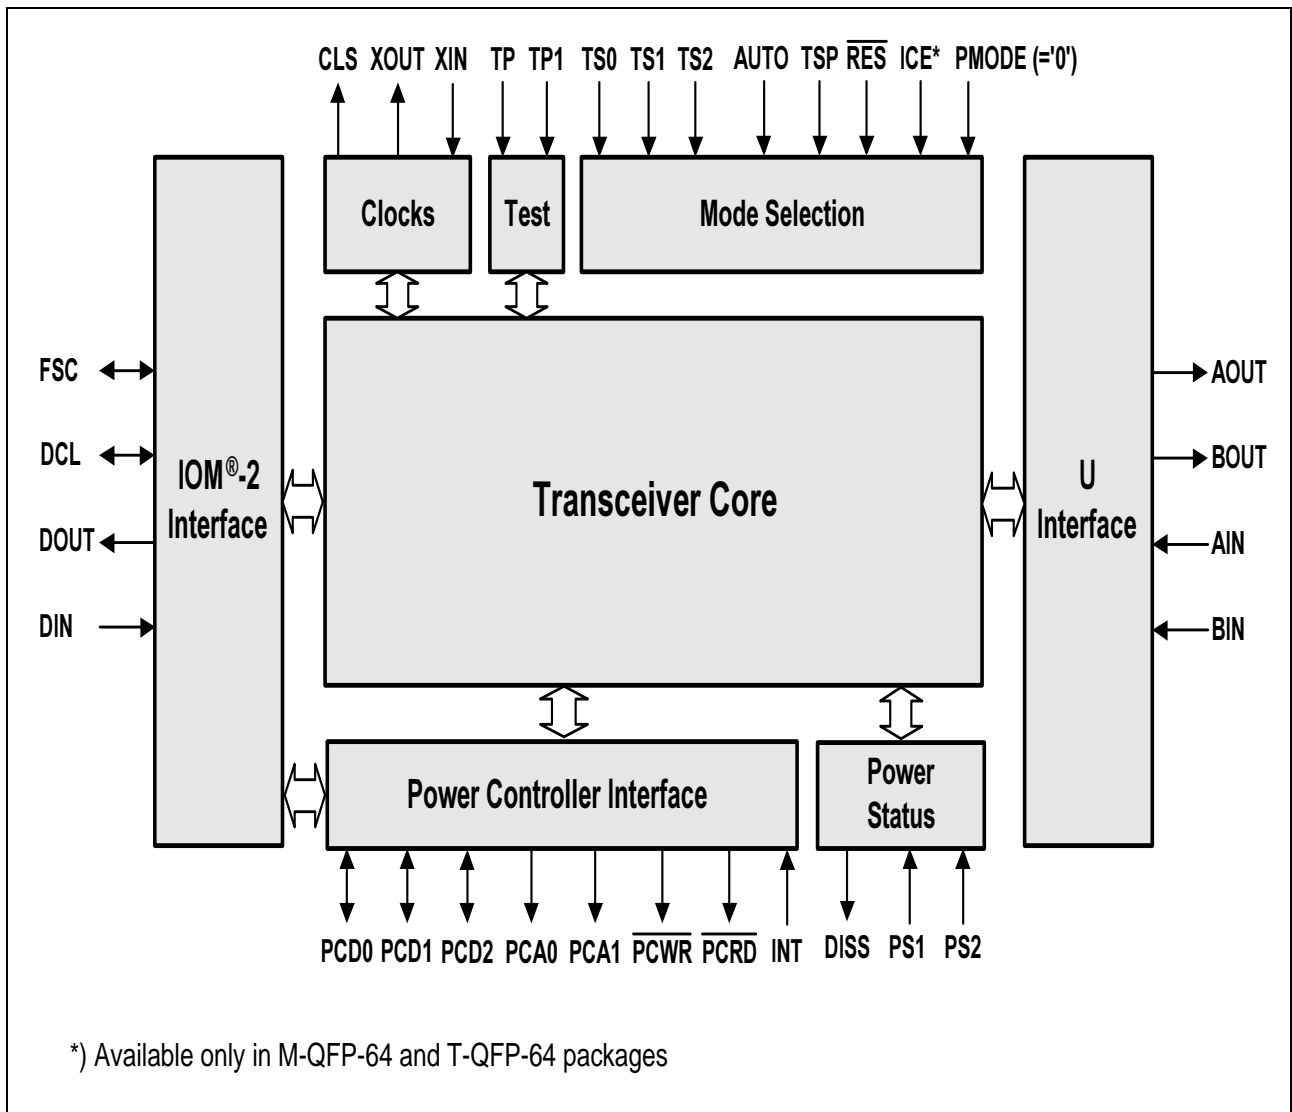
CLS XOUT XIN TP TP1 TS0 TS1 TS2 AUTO TSP $\overline{\text{RES}}$ ICE* PMODE (='0')

Clocks

Test

Mode Selection

FSC

DCL

DOUT

DIN

IOM®-2 Interface

Transceiver Core

U Interface

AOUT

BOUT

AIN

BIN

Power Controller Interface

Power Status

PCD0 PCD1 PCD2 PCA0 PCA1 $\overline{\text{PCWR}}$ $\overline{\text{PCRD}}$ INT DISS PS1 PS2

*) Available only in M-QFP-64 and T-QFP-64 packages